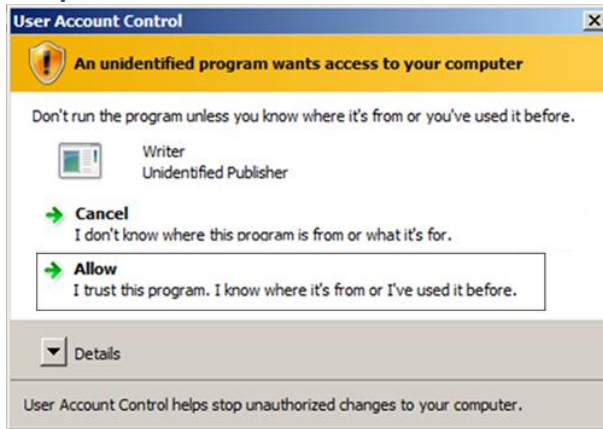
User Account Control

An unidentified program wants access to your computer

Don't run the program unless you know where it's from or you've used it before.

Writer
Unidentified Publisher

Cancel
I don't know where this program is from or what it's for.

Allow
I trust this program. I know where it's from or I've used it before.

Details

User Account Control helps stop unauthorized changes to your computer.